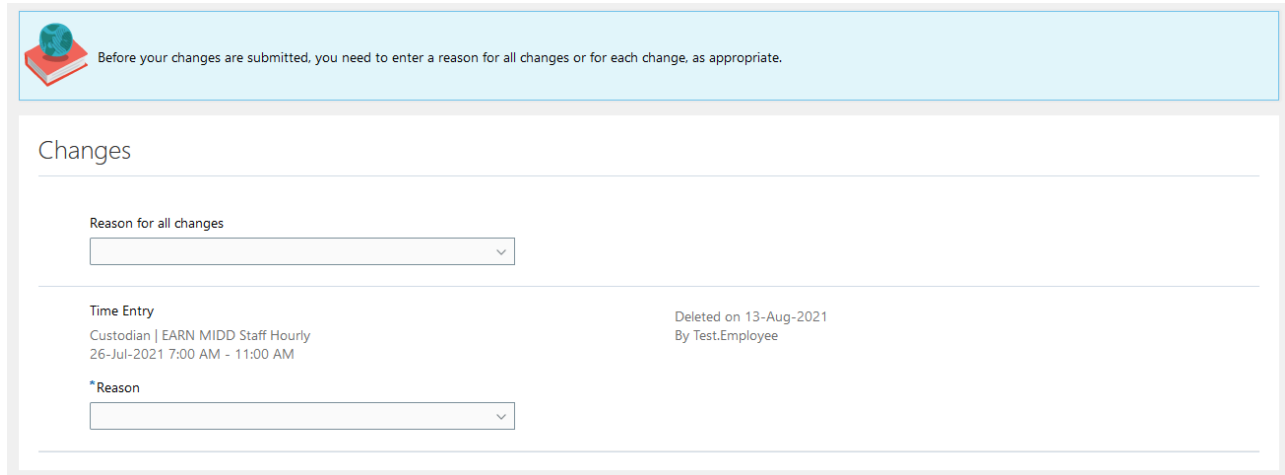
Before your changes are submitted, you need to enter a reason for all changes or for each change, as appropriate.

Changes

Reason for all changes

Time Entry

Custodian | EARN MIDD Staff Hourly
26-Jul-2021 7:00 AM - 11:00 AM

Deleted on 13-Aug-2021
By Test.Employee

*Reason